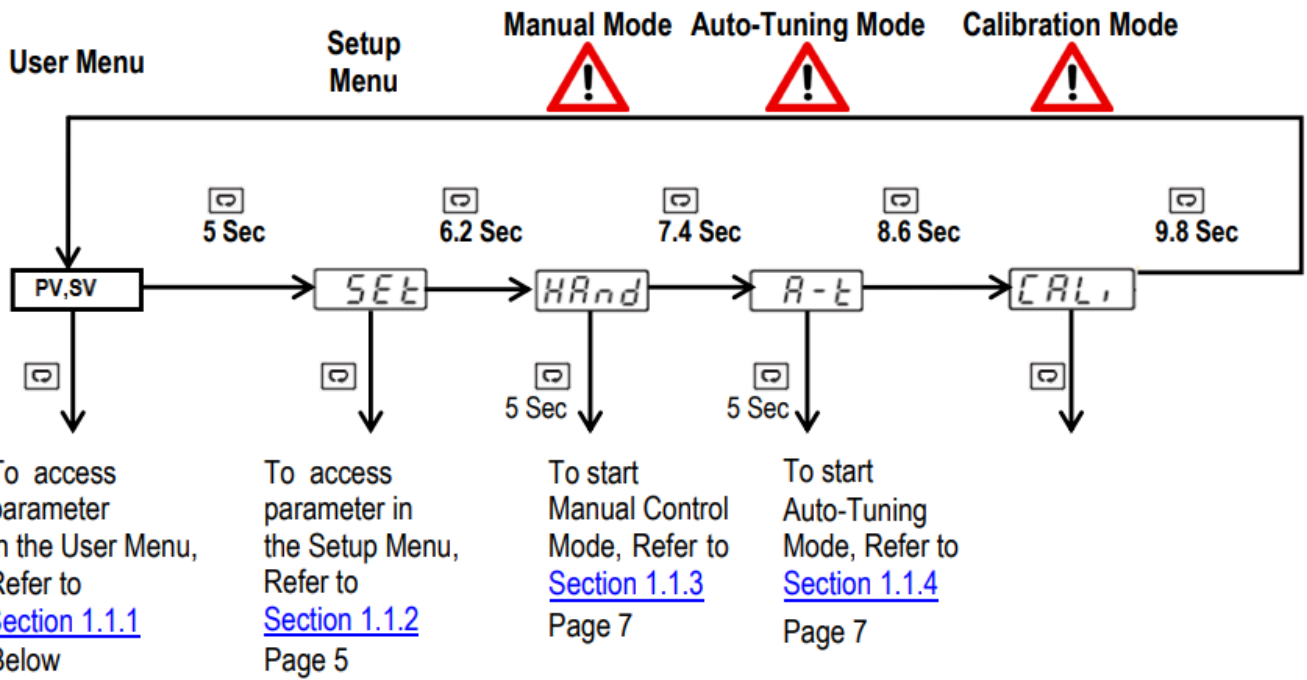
User Menu

Setup Menu

Manual Mode

Auto-Tuning Mode

Calibration Mode

5 Sec

6.2 Sec

7.4 Sec

8.6 Sec

9.8 Sec

PV,SV

SEt

HAnd

A-t

CALi

5 Sec

5 Sec

o access parameter n the User Menu, efer to ection 1.1.1 elow

To access parameter in the Setup Menu, Refer to Section 1.1.2 Page 5

To start Manual Control Mode, Refer to Section 1.1.3 Page 7

To start Auto-Tuning Mode, Refer to Section 1.1.4 Page 7